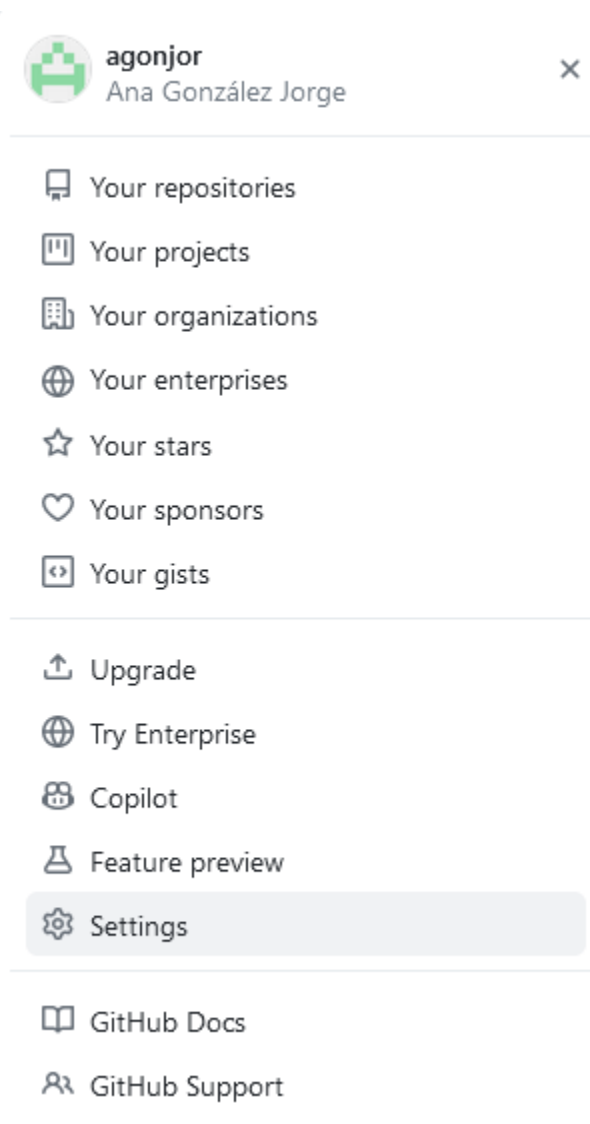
agonjor
Ana González Jorge

×

Your repositories
Your projects
Your organizations
Your enterprises
Your stars
Your sponsors
Your gists

Upgrade
Try Enterprise
Copilot
Feature preview
Settings

GitHub Docs
GitHub Support